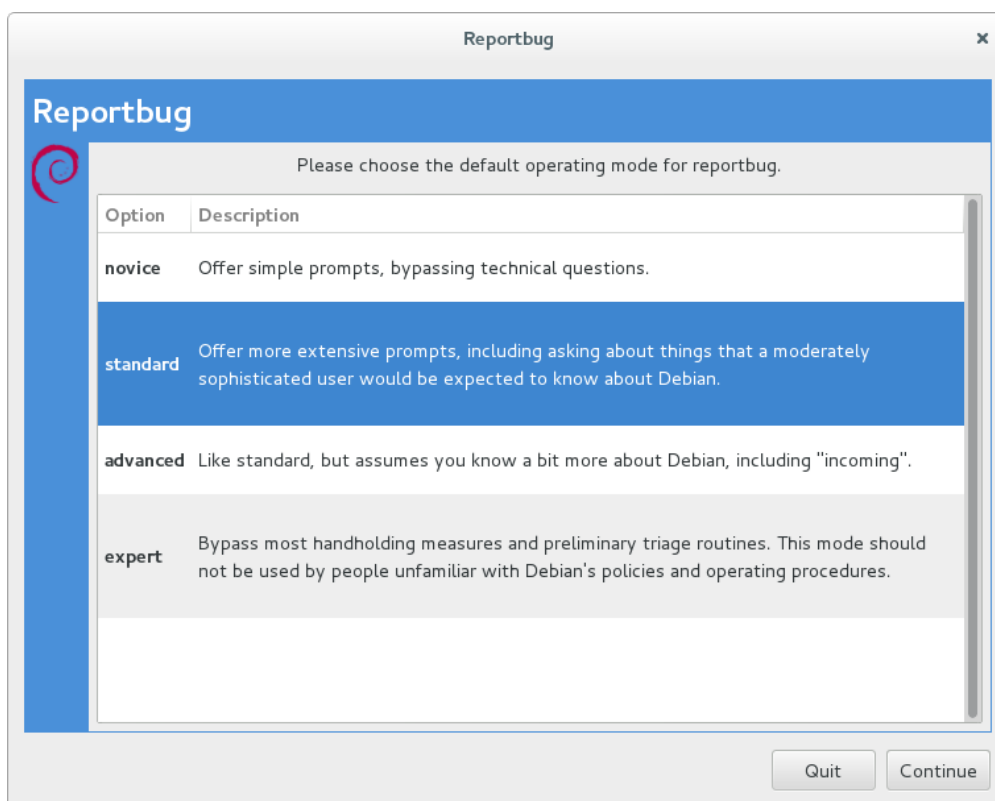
Reportbug ×

Reportbug

Please choose the default operating mode for reportbug.

| Option | Description |
|---|---|
| novice | Offer simple prompts, bypassing technical questions. |
| standard | Offer more extensive prompts, including asking about things that a moderately sophisticated user would be expected to know about Debian. |
| advanced | Like standard, but assumes you know a bit more about Debian, including "incoming". |
| expert | Bypass most handholding measures and preliminary triage routines. This mode should not be used by people unfamiliar with Debian's policies and operating procedures. |

Quit Continue